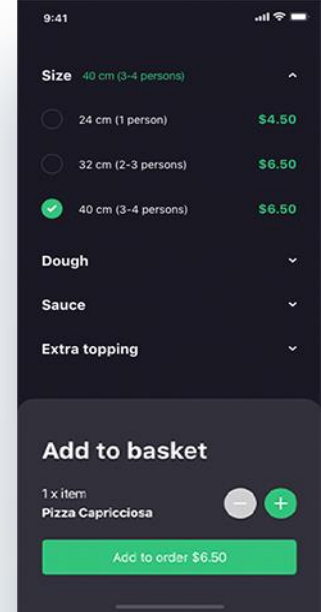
9:41

Size 40 cm (3-4 persons)

24 cm (1 person) $4.50

32 cm (2-3 persons) $6.50

40 cm (3-4 persons) $6.50

Dough

Sauce

Extra topping

Add to basket

1 x item
Pizza Capricciosa

Add to order $6.50